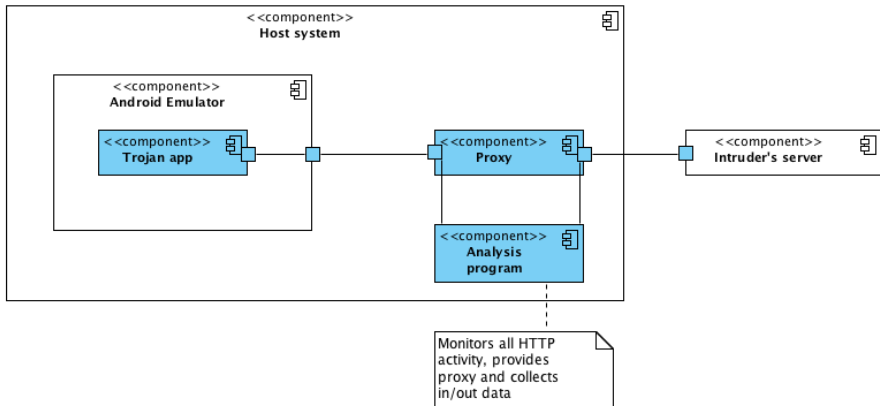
<<component>>
Host system

<<component>>
Android Emulator

<<component>>
Trojan app

<<component>>
Proxy

<<component>>
Intruder's server

<<component>>
Analysis program

Monitors all HTTP activity, provides proxy and collects in/out data